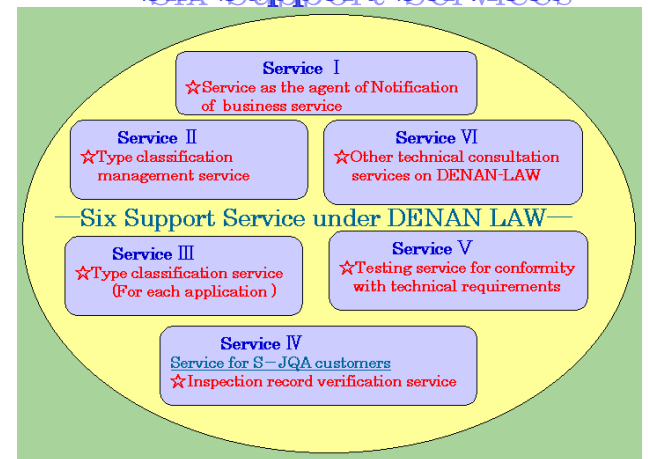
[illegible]

Service Ⅰ
☆Service as the agent of Notification of business service

Service Ⅱ
☆Type classification management service

Service Ⅵ
☆Other technical consultation services on DENAN-LAW

—Six Support Service under DENAN LAW—

Service Ⅲ
☆Type classification service (For each application )

Service Ⅴ
☆Testing service for conformity with technical requirements

Service Ⅳ
Service for S－JQA customers
☆Inspection record verification service